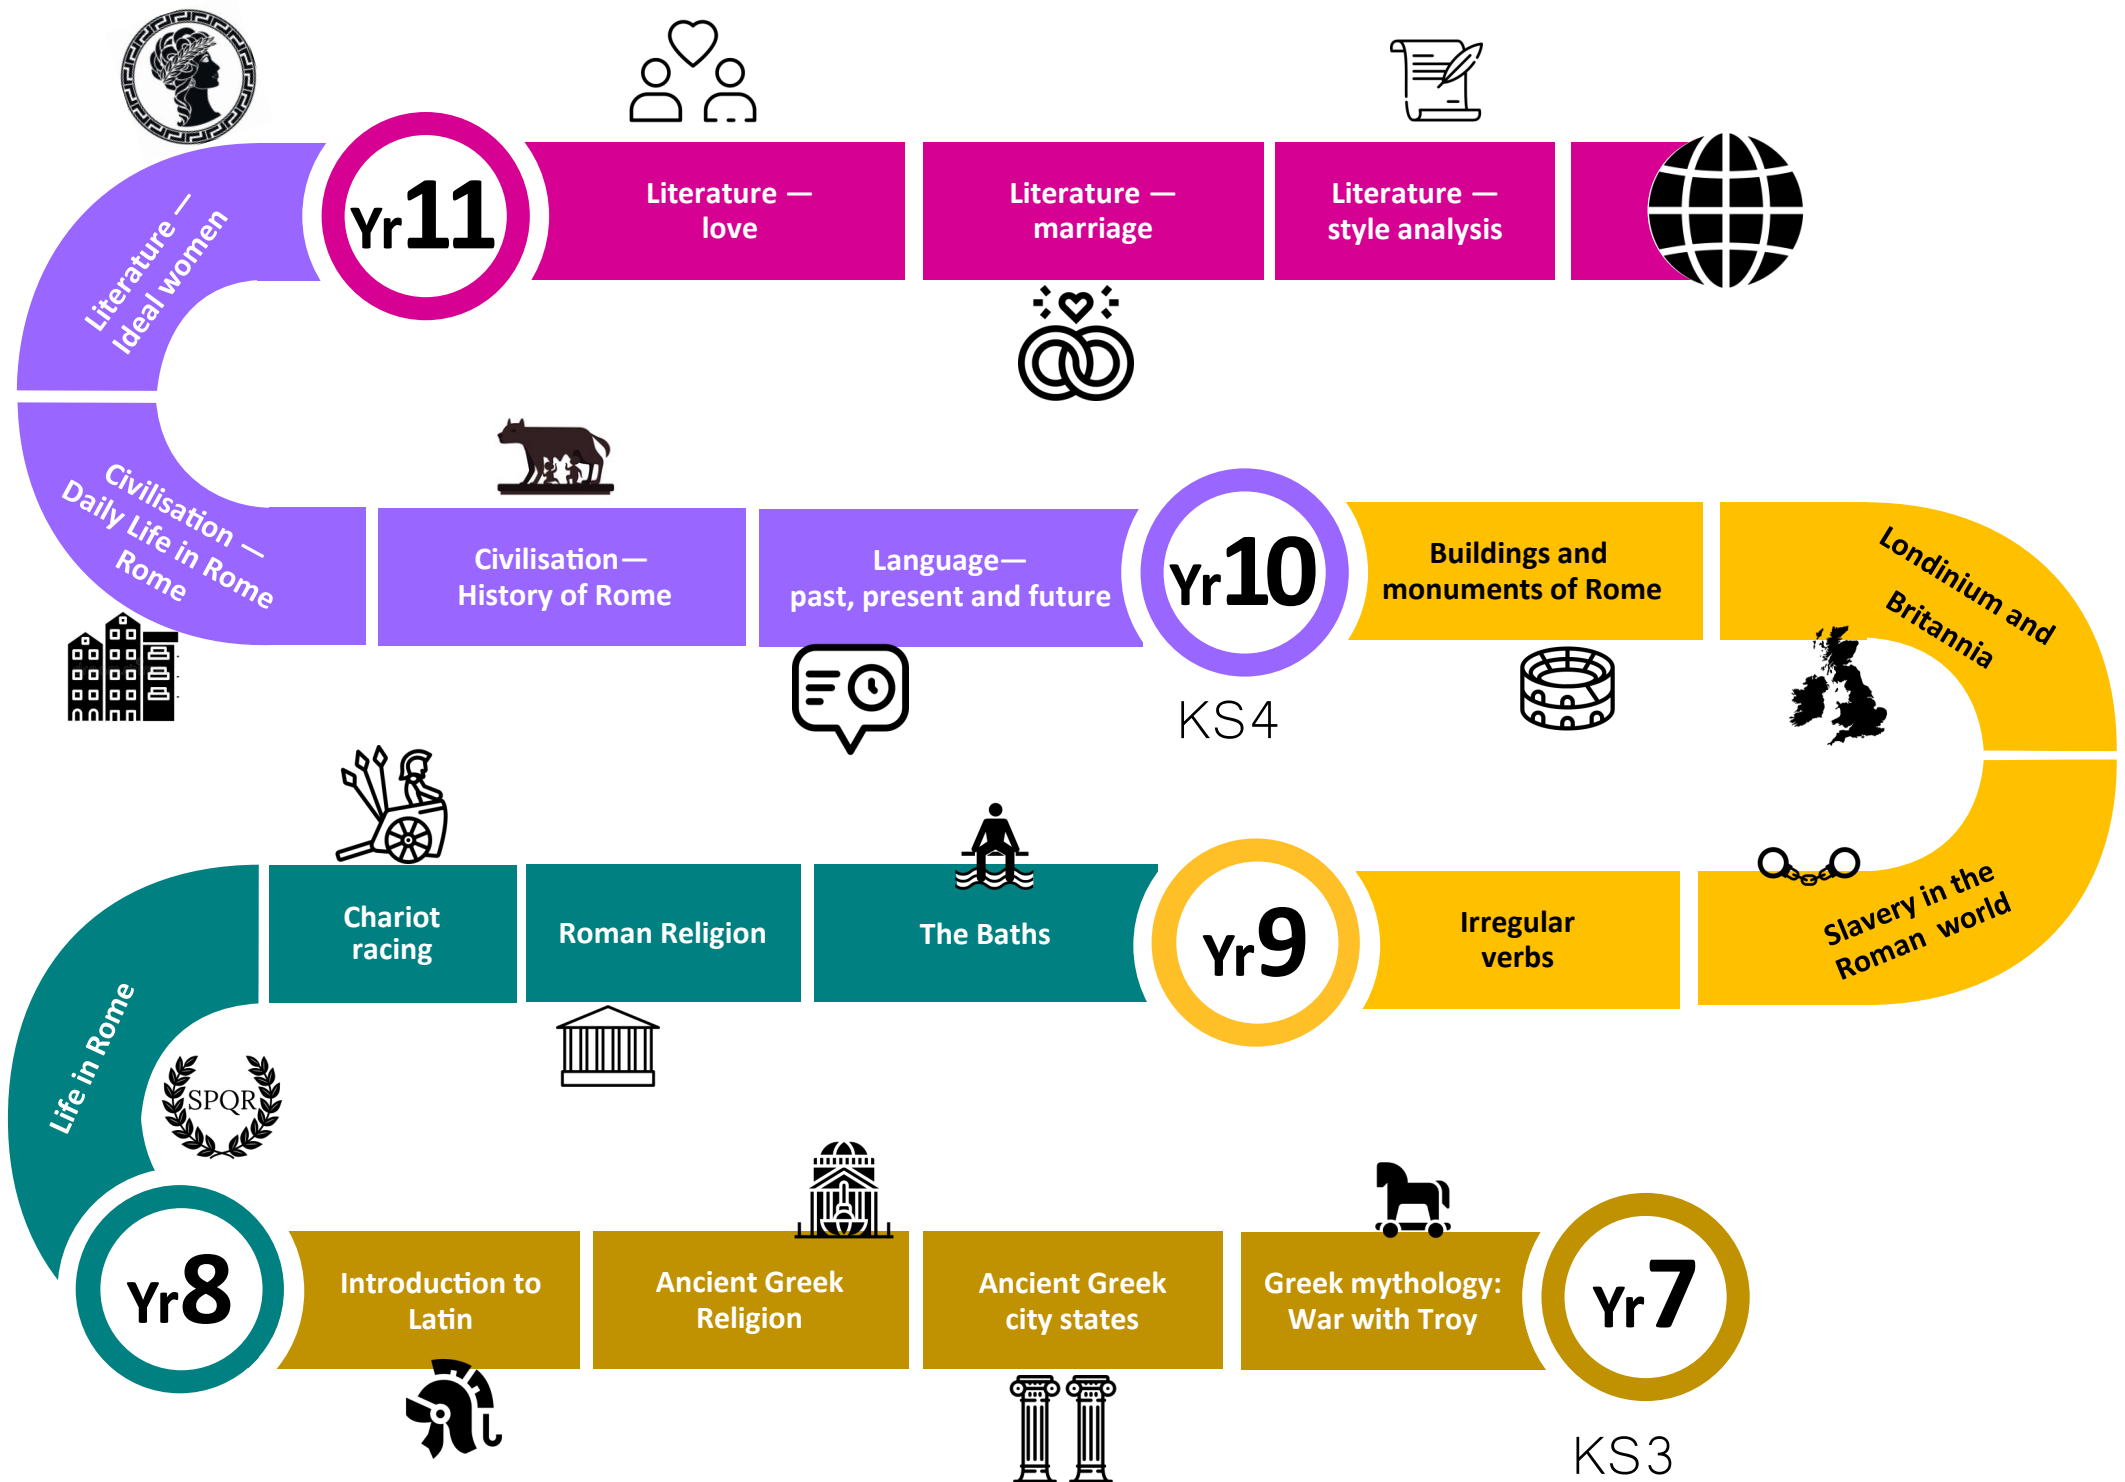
Yr7

KS3

Greek mythology: War with Troy

Ancient Greek city states

Ancient Greek Religion

Introduction to Latin

Yr8

Life in Rome

SPQR

Chariot racing

Roman Religion

The Baths

Yr9

Irregular verbs

Slavery in the Roman world

Londinium and Britannia

Buildings and monuments of Rome

Yr10

KS4

Language— past, present and future

Civilisation— History of Rome

Civilisation — Daily Life in Rome

Literature — Ideal women

Yr11

Literature — love

Literature — marriage

Literature — style analysis